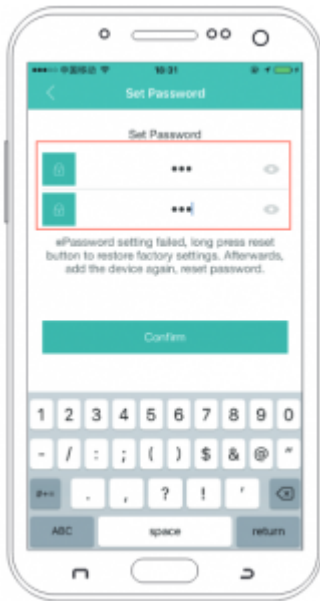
•••oo 中国移动 10:31

Set Password

Set Password

•••

•••

ePassword setting failed, long press reset button to restore factory settings. Afterwards, add the device again, reset password.

Confirm

1 2 3 4 5 6 7 8 9 0

- / : ; ( ) $ & @ "

#+= . , ? ! '

ABC space return